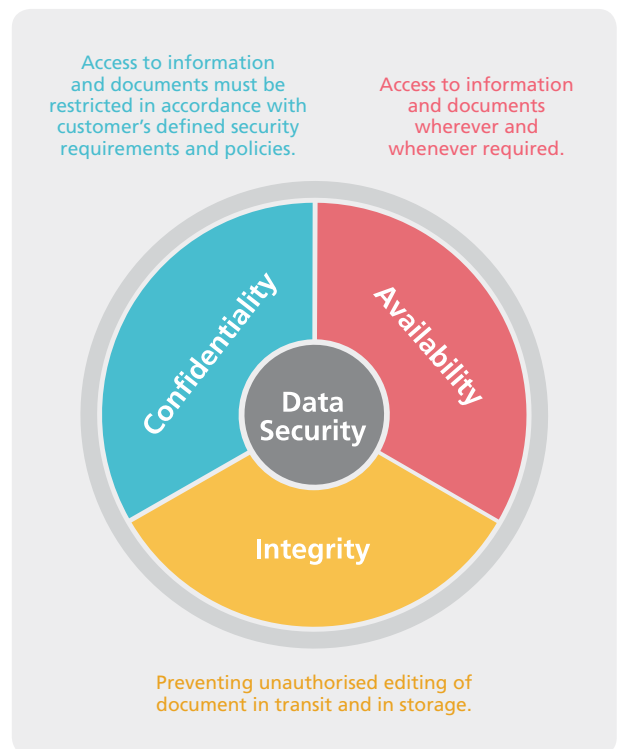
Access to information and documents must be restricted in accordance with customer's defined security requirements and policies.

Access to information and documents wherever and whenever required.

Confidentiality

Availability

Data Security

Integrity

Preventing unauthorised editing of document in transit and in storage.